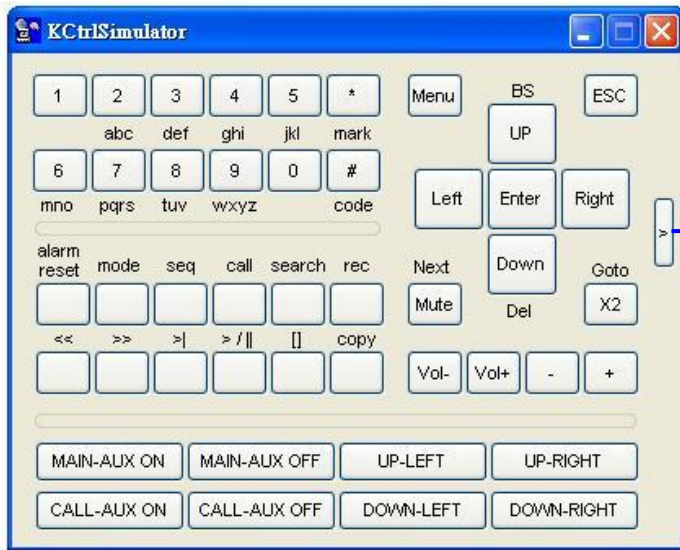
KCtrlSimulator

1 2 3 4 5 *
abc def ghi jkl mark
6 7 8 9 0 #
mno pqrs tuv wxyz code

Menu BS ESC
UP
Left Enter Right
Down
Next Goto
Mute Del X2

>

alarm reset mode seq call search rec

<< >> >| > / || [] copy

Vol- Vol+ - +

MAIN-AUX ON MAIN-AUX OFF UP-LEFT UP-RIGHT
CALL-AUX ON CALL-AUX OFF DOWN-LEFT DOWN-RIGHT